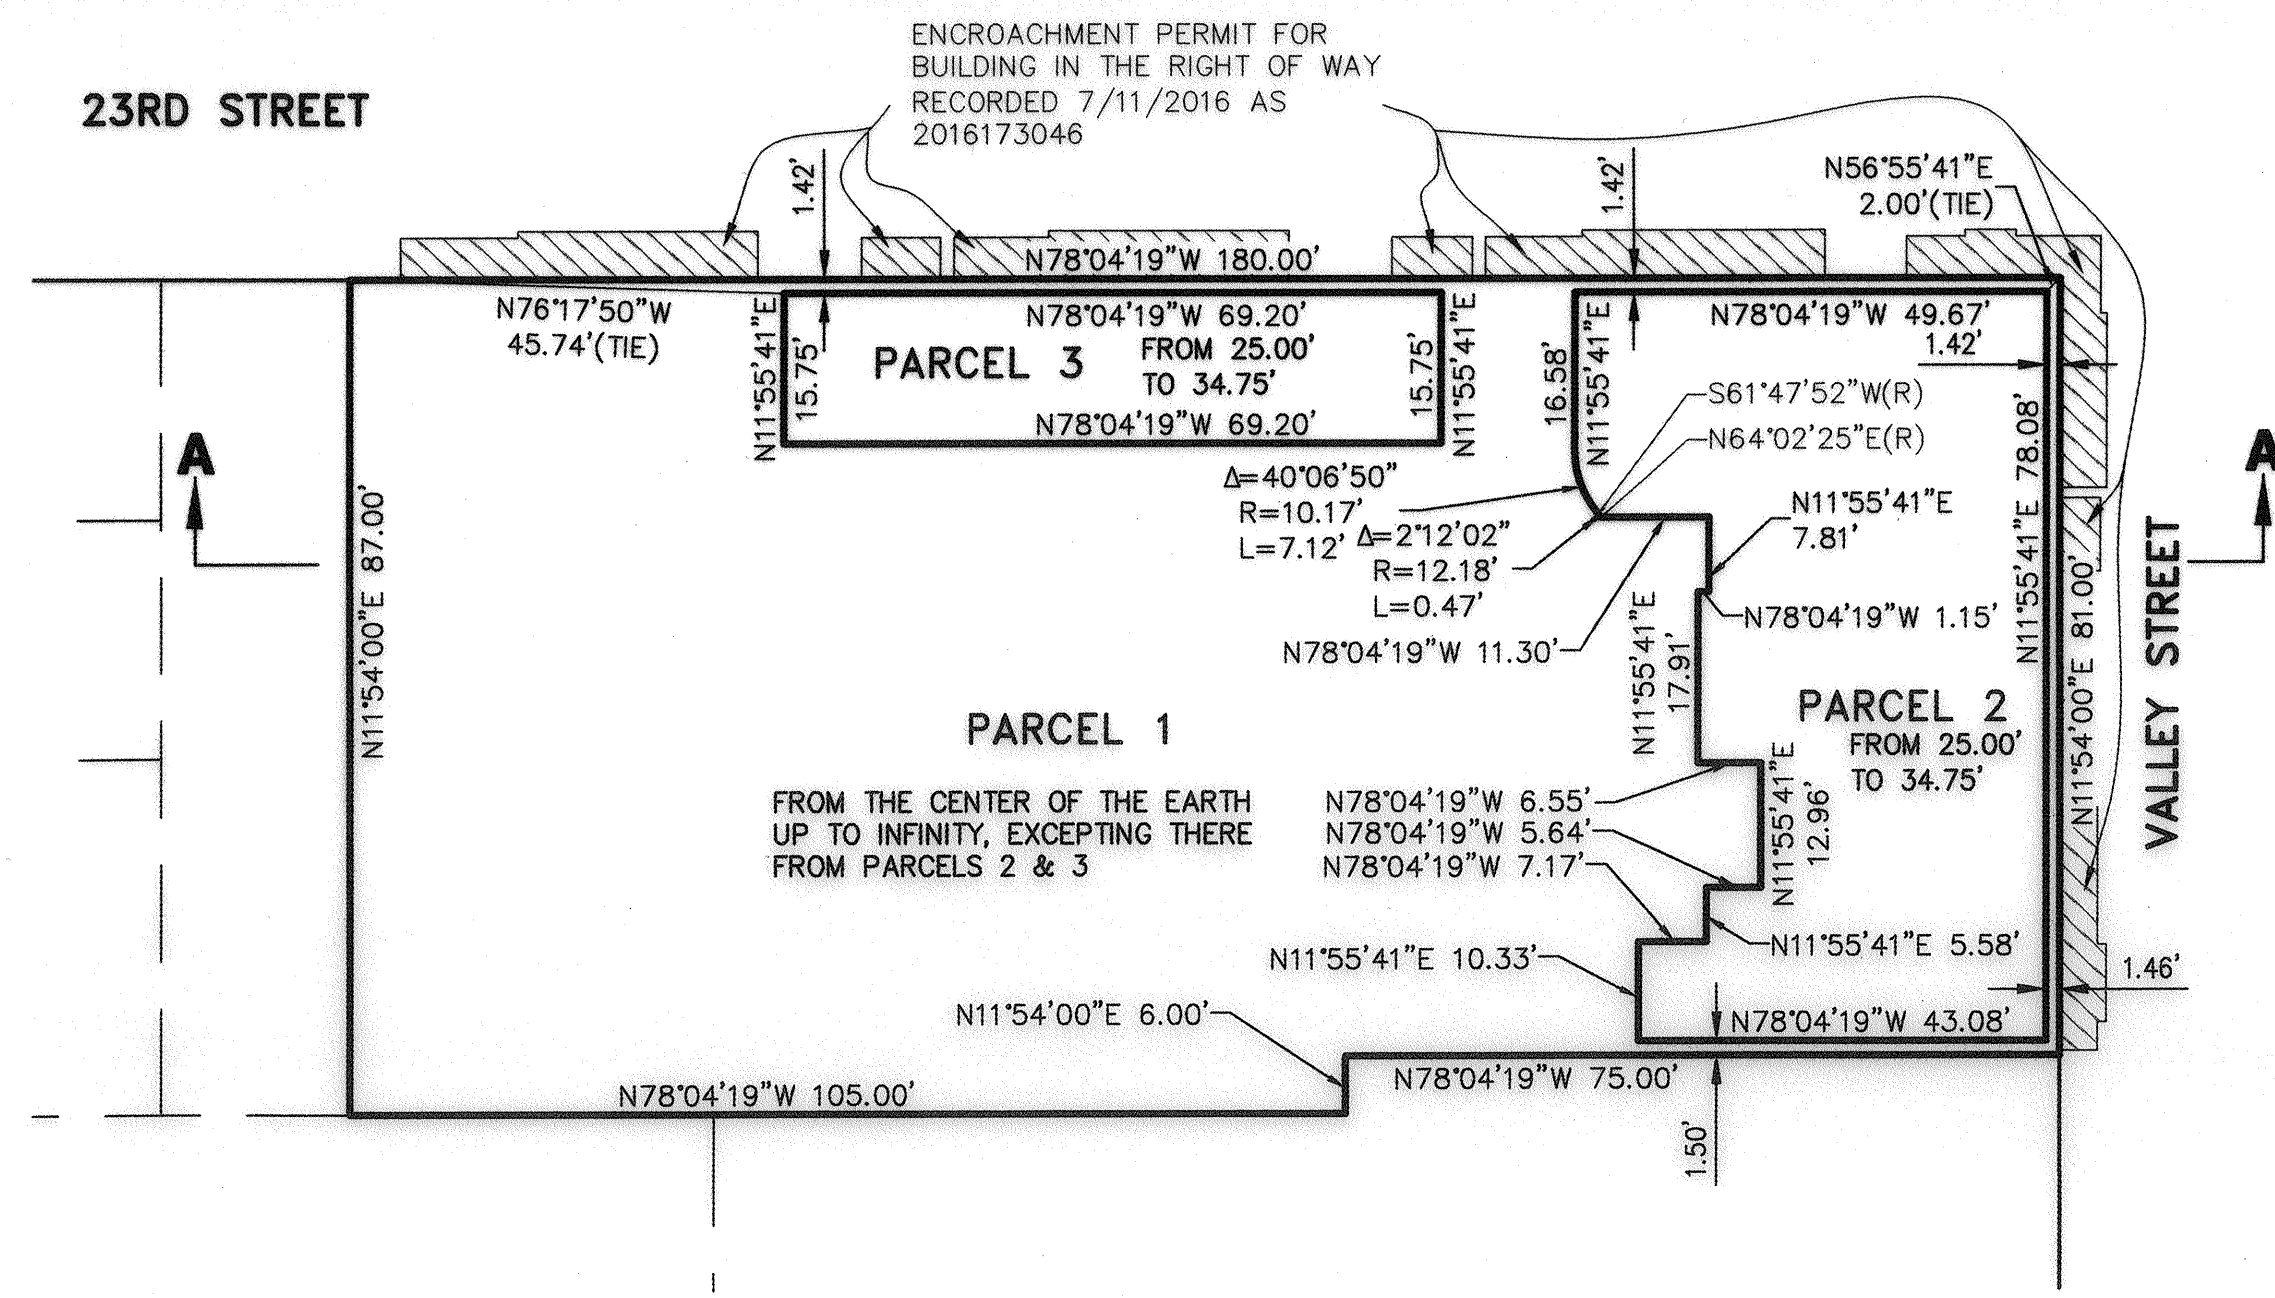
23RD STREET

ENCROACHMENT PERMIT FOR BUILDING IN THE RIGHT OF WAY RECORDED 7/11/2016 AS 2016173046

1.42'

1.42'

N56°55'41"E 2.00'(TIE)

N78°04'19"W 180.00'

N76°17'50"W 45.74'(TIE)

N11°55'41"E 15.75'

N78°04'19"W 69.20'

PARCEL 3

FROM 25.00' TO 34.75'

N78°04'19"W 69.20'

15.75' N11°55'41"E

16.58' N11°55'41"E

N78°04'19"W 49.67'

1.42'

S61°47'52"W(R)

N64°02'25"E(R)

N11°55'41"E 78.08'

A

A

$\Delta$=40°06'50" R=10.17' L=7.12'

$\Delta$=2°12'02" R=12.18' L=0.47'

N11°55'41"E 7.81'

N78°04'19"W 1.15'

N78°04'19"W 11.30'

N11°55'41"E 81.00'

VALLEY STREET

N11°54'00"E 87.00'

N11°55'41"E 17.91'

PARCEL 1

PARCEL 2

FROM 25.00' TO 34.75'

N11°54'00"E

FROM THE CENTER OF THE EARTH UP TO INFINITY, EXCEPTING THERE FROM PARCELS 2 & 3

N78°04'19"W 6.55'

N78°04'19"W 5.64'

N78°04'19"W 7.17'

N11°55'41"E 12.96'

N11°55'41"E 5.58'

N11°55'41"E 10.33'

1.46'

N11°54'00"E 6.00'

N78°04'19"W 43.08'

N78°04'19"W 75.00'

N78°04'19"W 105.00'

1.50'